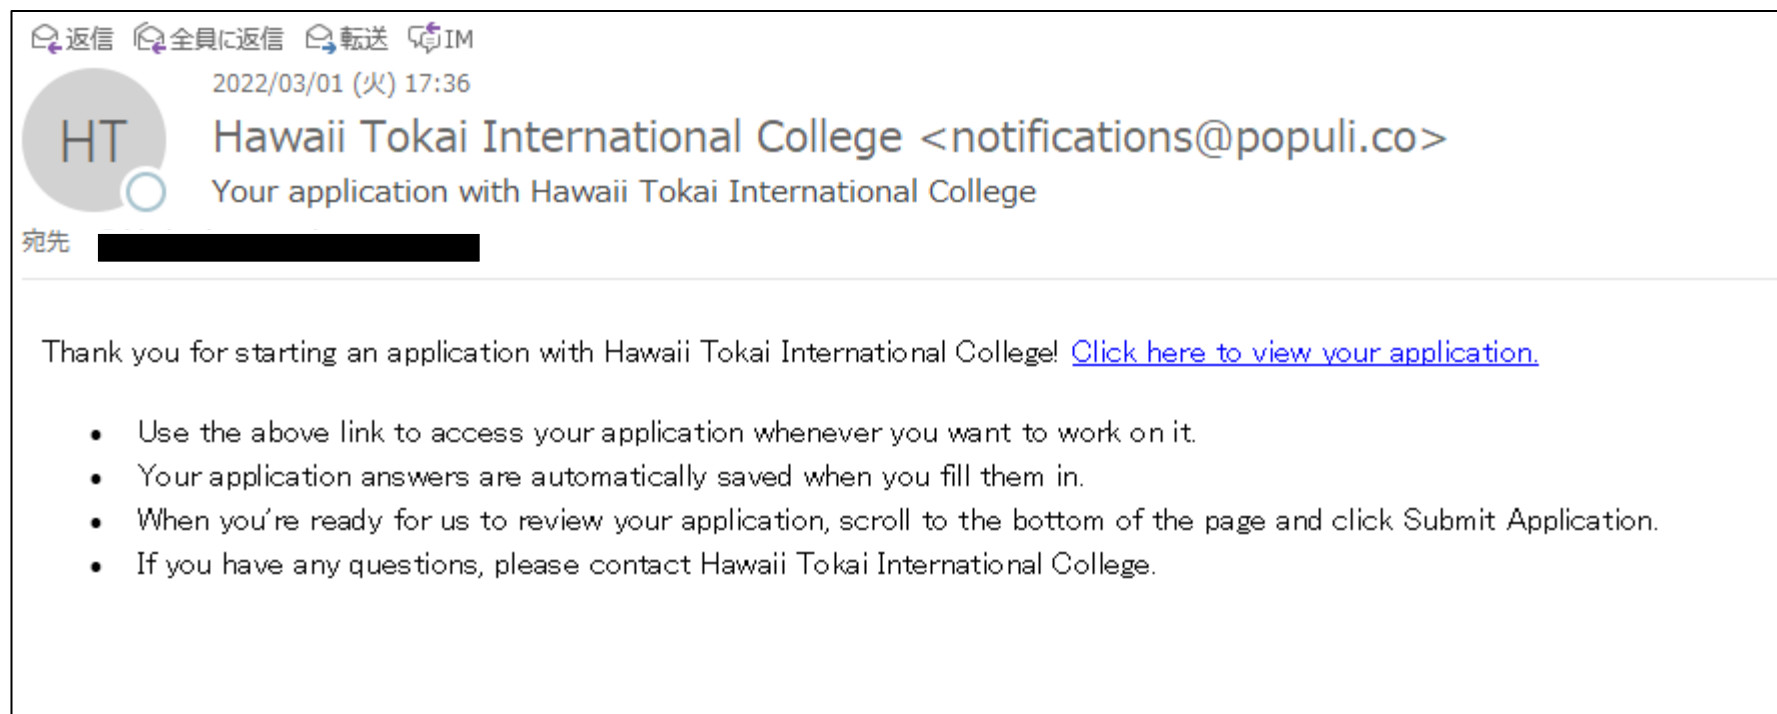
返信 全員に返信 転送 IM

HT

2022/03/01 (火) 17:36

Hawaii Tokai International College <notifications@populi.co>

Your application with Hawaii Tokai International College

宛先

Thank you for starting an application with Hawaii Tokai International College! Click here to view your application.

- Use the above link to access your application whenever you want to work on it.
- Your application answers are automatically saved when you fill them in.
- When you're ready for us to review your application, scroll to the bottom of the page and click Submit Application.
- If you have any questions, please contact Hawaii Tokai International College.